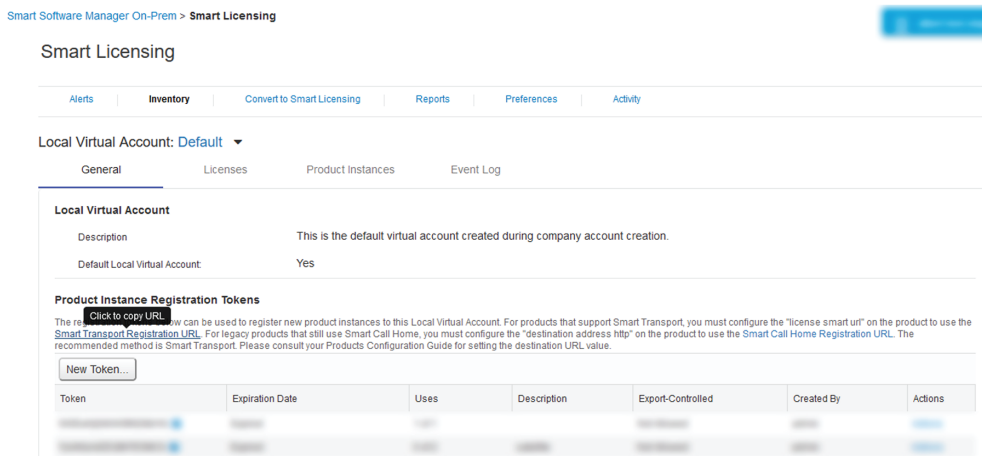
Smart Software Manager On-Prem > Smart Licensing

Smart Licensing

Alerts | Inventory | Convert to Smart Licensing | Reports | Preferences | Activity

Local Virtual Account: Default

General | Licenses | Product Instances | Event Log

Local Virtual Account

Description — This is the default virtual account created during company account creation.

Default Local Virtual Account: — Yes

Product Instance Registration Tokens

The re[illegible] Click to copy URL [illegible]w can be used to register new product instances to this Local Virtual Account. For products that support Smart Transport, you must configure the "license smart url" on the product to use the Smart Transport Registration URL. For legacy products that still use Smart Call Home, you must configure the "destination address http" on the product to use the Smart Call Home Registration URL. The recommended method is Smart Transport. Please consult your Products Configuration Guide for setting the destination URL value.

New Token...

| Token | Expiration Date | Uses | Description | Export-Controlled | Created By | Actions |
|---|---|---|---|---|---|---|
| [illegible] | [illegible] | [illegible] | | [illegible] | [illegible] | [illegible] |
| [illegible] | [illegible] | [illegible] | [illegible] | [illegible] | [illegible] | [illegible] |